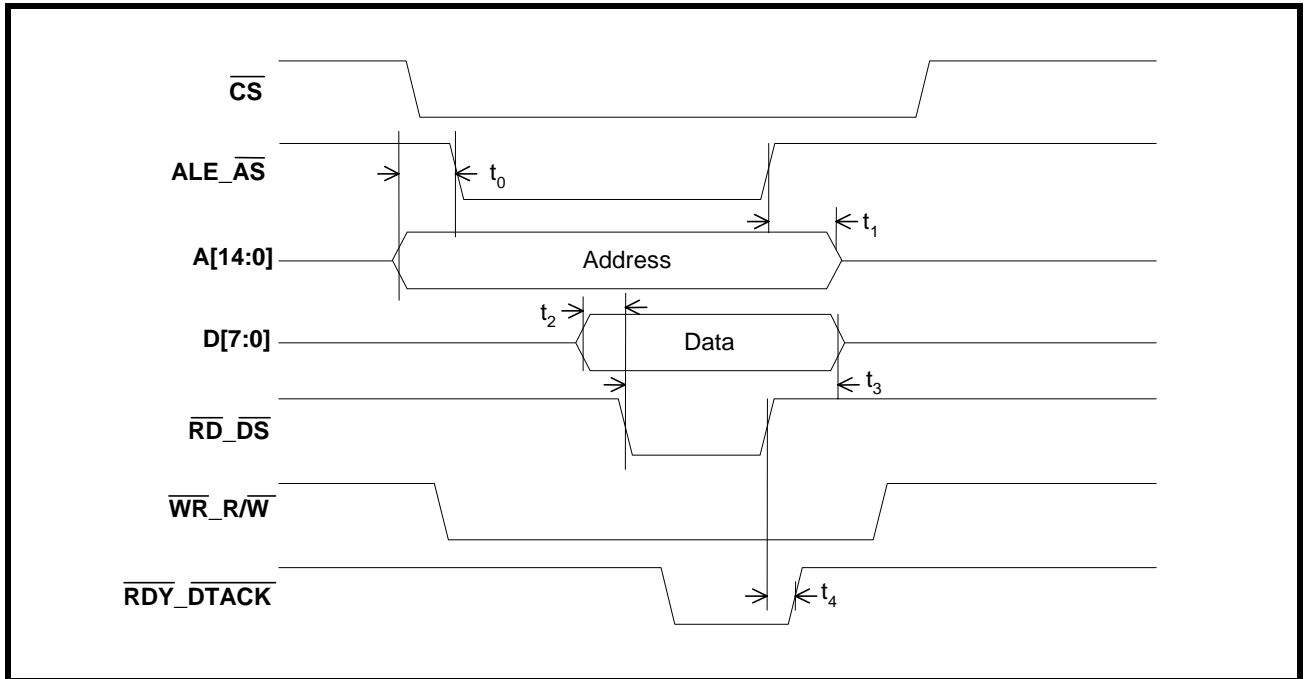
$\overline{CS}$

ALE_$\overline{AS}$

$t_0$

$t_1$

A[14:0]

Address

$t_2$

D[7:0]

Data

$t_3$

$\overline{RD}$_$\overline{DS}$

$\overline{WR}$_R/$\overline{W}$

$\overline{RDY}$_$\overline{DTACK}$

$t_4$